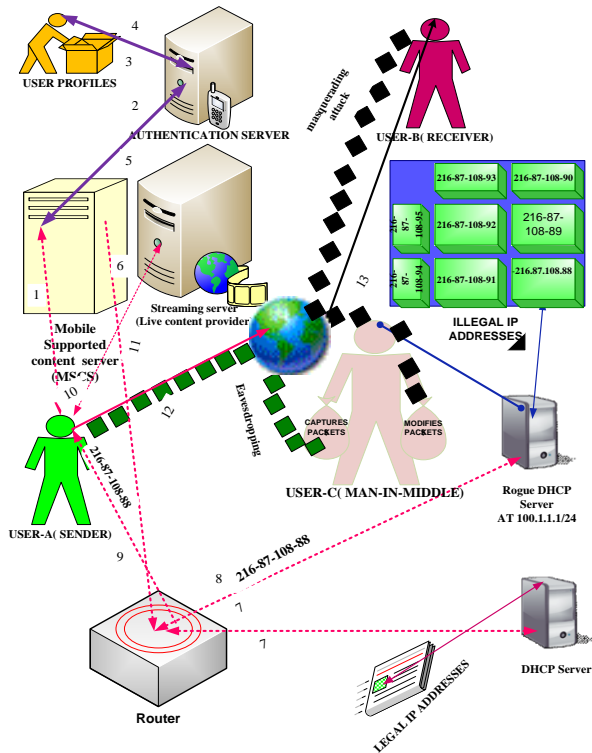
4
3
USER PROFILES
2
AUTHENTICATION SERVER
masquerading attack
USER-B( RECEIVER)
5
216-87-108-93
216-87-108-90
216-87-108-95
216-87-108-92
216-87-108-89
216-87-108-94
216-87-108-91
216.87.108.88
13
1
6
Streaming server (Live content provider)
ILLEGAL IP ADDRESSES
Mobile Supported content server (MSCS)
11
10
12
Eavesdropping
CAPTURES PACKETS
MODIFIES PACKETS
216-87-108-88
USER-C( MAN-IN-MIDDLE)
Rogue DHCP Server AT 100.1.1.1/24
USER-A( SENDER)
9
8
216-87-108-88
7
7
DHCP Server
Router
LEGAL IP ADDRESSES